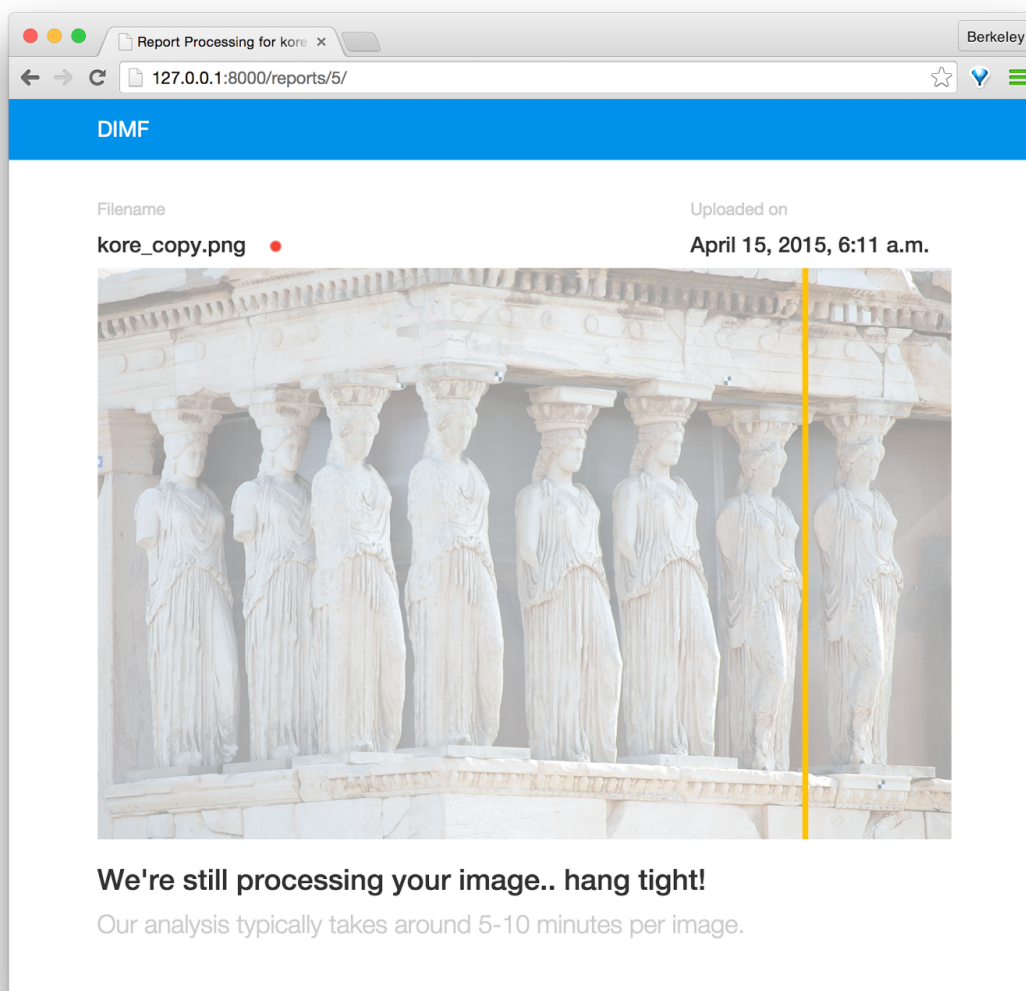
Report Processing for kore ×

Berkeley

127.0.0.1:8000/reports/5/

DIMF

Filename

kore_copy.png

Uploaded on

April 15, 2015, 6:11 a.m.

We're still processing your image.. hang tight!

Our analysis typically takes around 5-10 minutes per image.